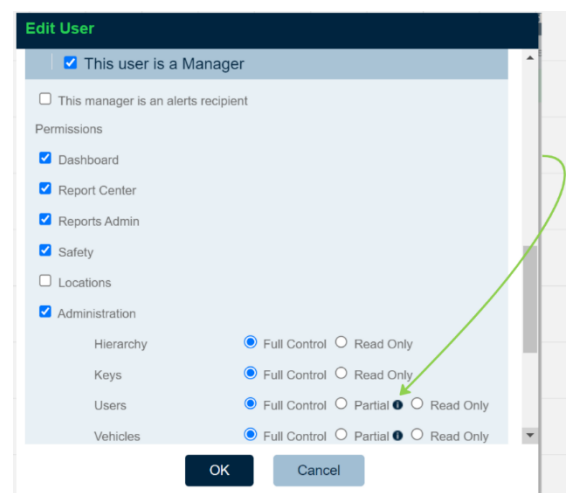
Edit User

This user is a Manager

This manager is an alerts recipient

Permissions

Dashboard

Report Center

Reports Admin

Safety

Locations

Administration

Hierarchy Full Control Read Only

Keys Full Control Read Only

Users Full Control Partial Read Only

Vehicles Full Control Partial Read Only

OK Cancel